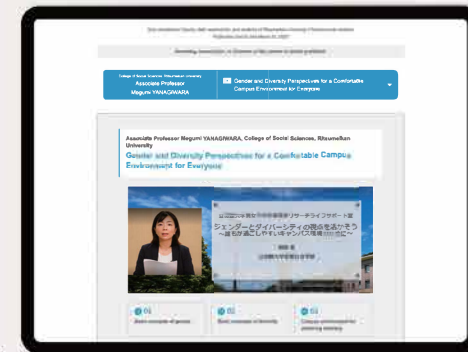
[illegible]

College of Social Sciences, Ritsumeikan University
Associate Professor
Megumi YANAGIWARA

01 Gender and Diversity Perspectives for a Comfortable Campus Environment for Everyone

Associate Professor Megumi YANAGIWARA, College of Social Sciences, Ritsumeikan University

Gender and Diversity Perspectives for a Comfortable Campus Environment for Everyone

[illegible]
ジェンダーとダイバーシティの視点を活かそう
~誰もが過ごしやすいキャンパス作りのために~
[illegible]

01 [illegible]
02 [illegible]
03 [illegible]